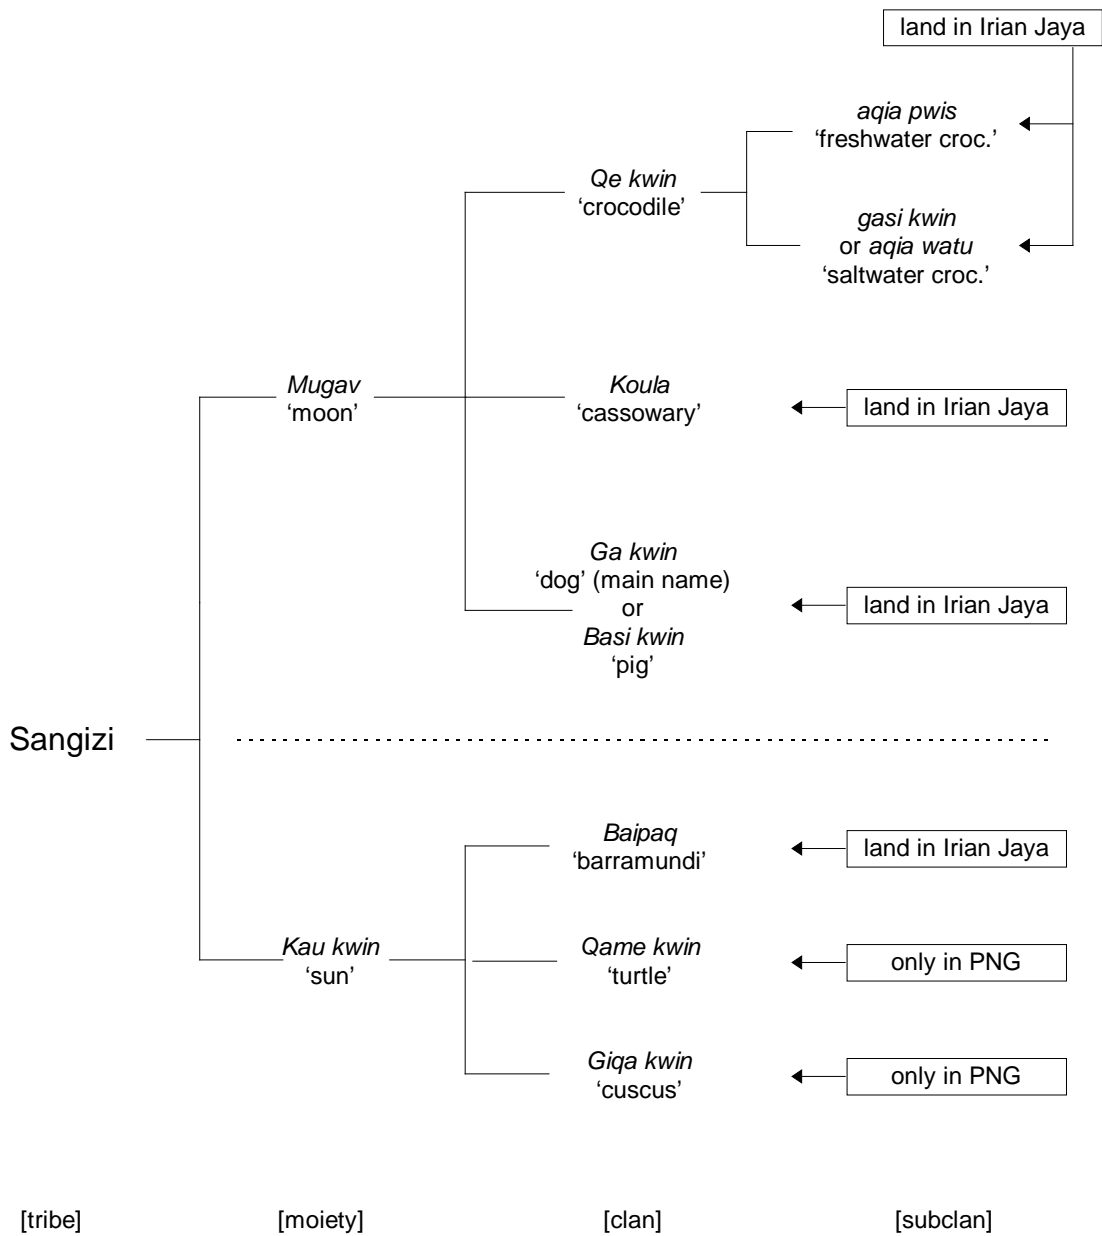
land in Irian Jaya

aqia pwis
'freshwater croc.'

Qe kwin
'crocodile'

gasi kwin
or aqia watu
'saltwater croc.'

Mugav
'moon'

Koula
'cassowary'

land in Irian Jaya

Ga kwin
'dog' (main name)
or
Basi kwin
'pig'

land in Irian Jaya

Sangizi

Baipaq
'barramundi'

land in Irian Jaya

Kau kwin
'sun'

Qame kwin
'turtle'

only in PNG

Giqa kwin
'cuscus'

only in PNG

[tribe] [moiety] [clan] [subclan]